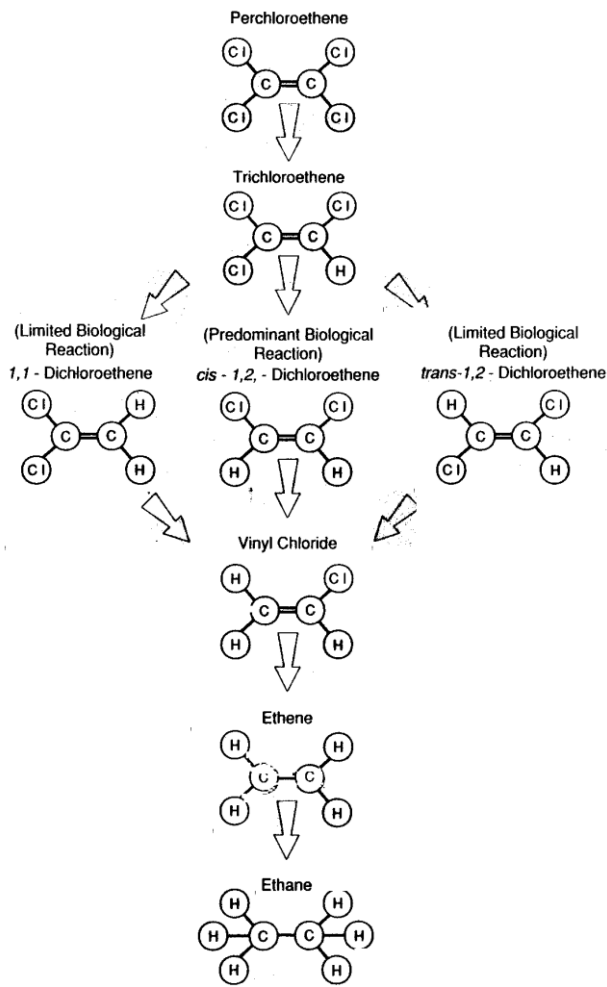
Perchloroethene

Cl Cl
C C
Cl Cl

Trichloroethene

Cl Cl
C C
Cl H

(Limited Biological Reaction)
*1,1* - Dichloroethene

Cl H
C C
Cl H

(Predominant Biological Reaction)
*cis* - *1,2,* - Dichloroethene

Cl Cl
C C
H H

(Limited Biological Reaction)
*trans-1,2* - Dichloroethene

H Cl
C C
Cl H

Vinyl Chloride

H Cl
C C
H H

Ethene

H H
C C
H H

Ethane

H H
H C C H
H H